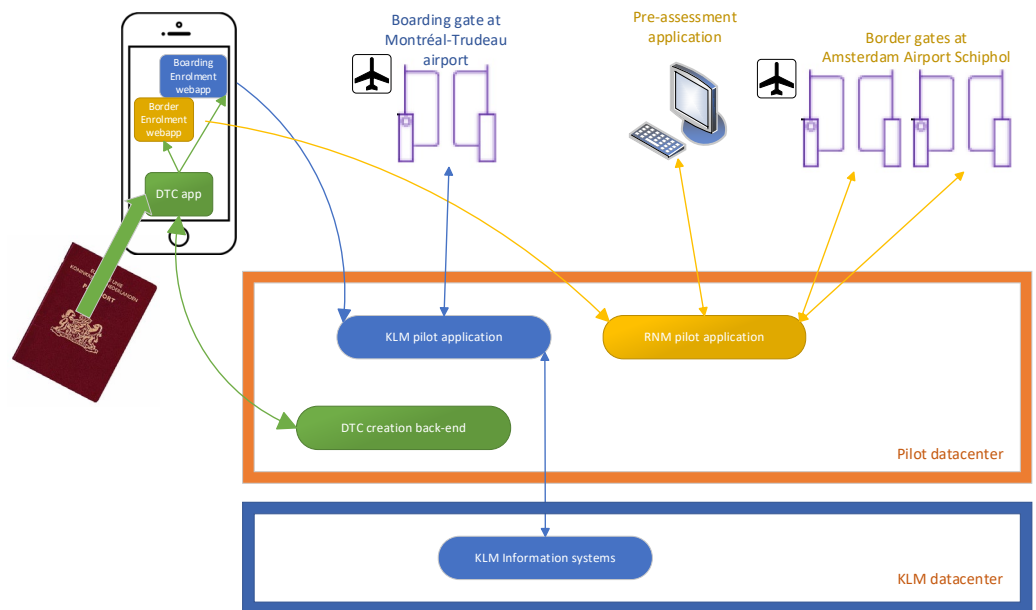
Boarding Enrolment webapp

Border Enrolment webapp

DTC app

Boarding gate at Montréal-Trudeau airport

Pre-assessment application

Border gates at Amsterdam Airport Schiphol

KLM pilot application

RNM pilot application

DTC creation back-end

Pilot datacenter

KLM Information systems

KLM datacenter